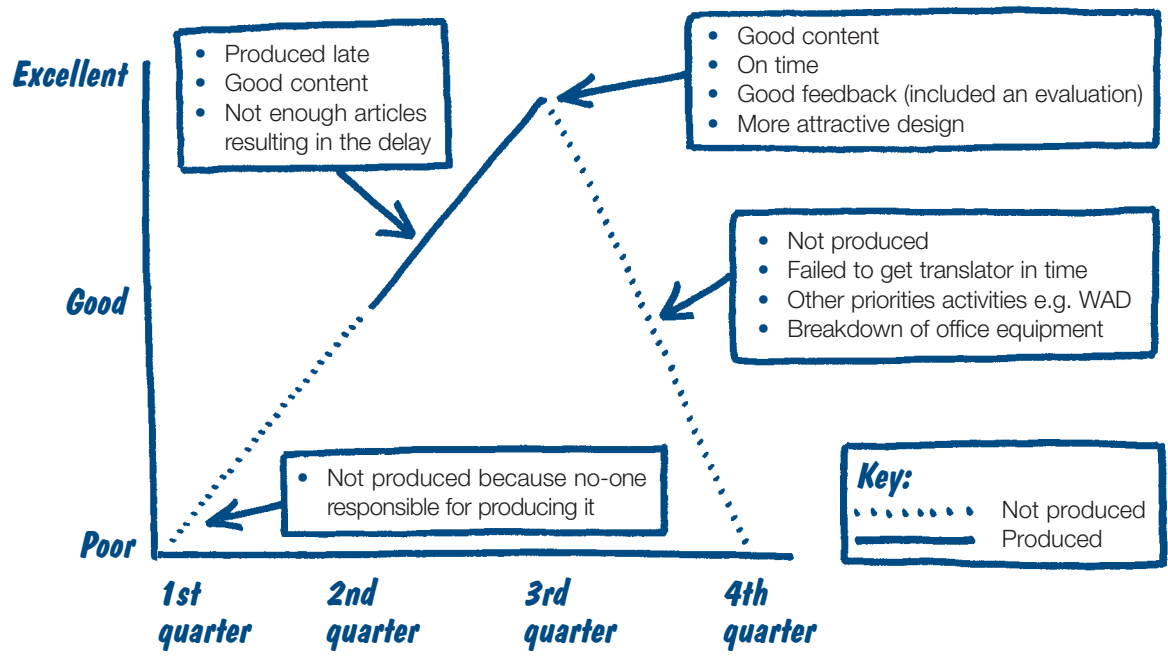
Excellent

Good

Poor

- Produced late
- Good content
- Not enough articles resulting in the delay

- Good content
- On time
- Good feedback (included an evaluation)
- More attractive design

- Not produced
- Failed to get translator in time
- Other priorities activities e.g. WAD
- Breakdown of office equipment

- Not produced because no-one responsible for producing it

Key:
Not produced
Produced

1st quarter

2nd quarter

3rd quarter

4th quarter